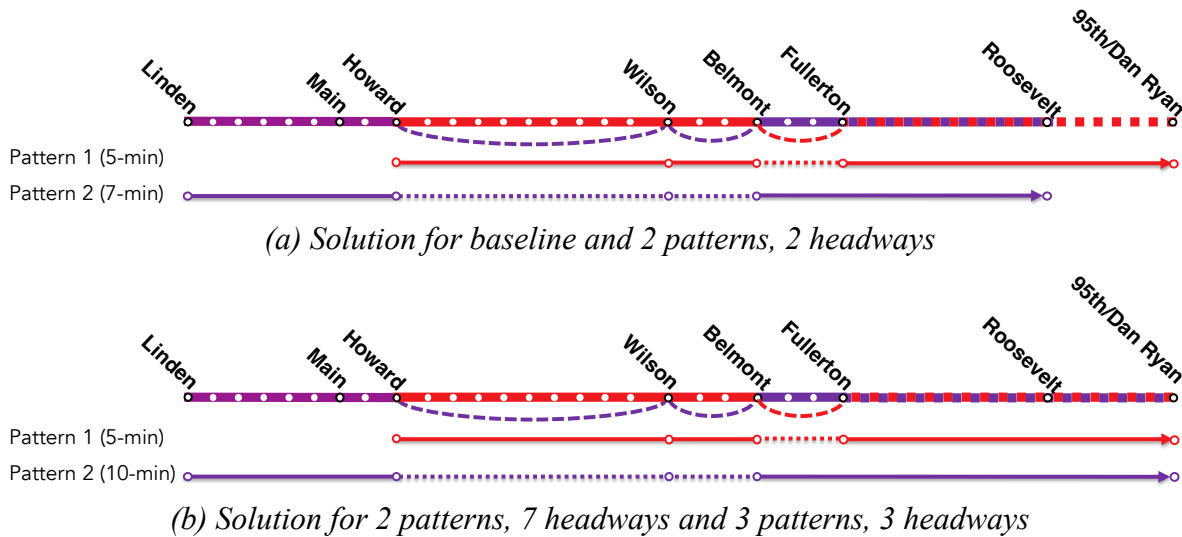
Linden Main Howard Wilson Belmont Fullerton Roosevelt 95th/Dan Ryan

Pattern 1 (5-min)

Pattern 2 (7-min)

(a) Solution for baseline and 2 patterns, 2 headways

Linden Main Howard Wilson Belmont Fullerton Roosevelt 95th/Dan Ryan

Pattern 1 (5-min)

Pattern 2 (10-min)

(b) Solution for 2 patterns, 7 headways and 3 patterns, 3 headways